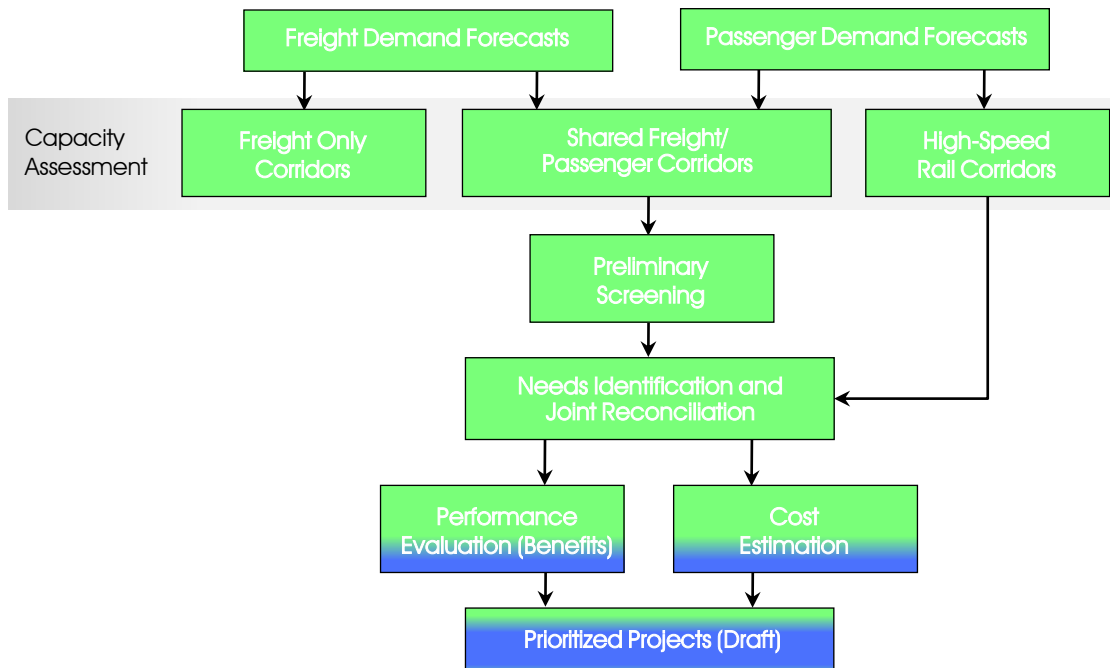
Freight Demand Forecasts

Passenger Demand Forecasts

Capacity Assessment

Freight Only Corridors

Shared Freight/ Passenger Corridors

High-Speed Rail Corridors

Preliminary Screening

Needs Identification and Joint Reconciliation

Performance Evaluation (Benefits)

Cost Estimation

Prioritized Projects (Draft)